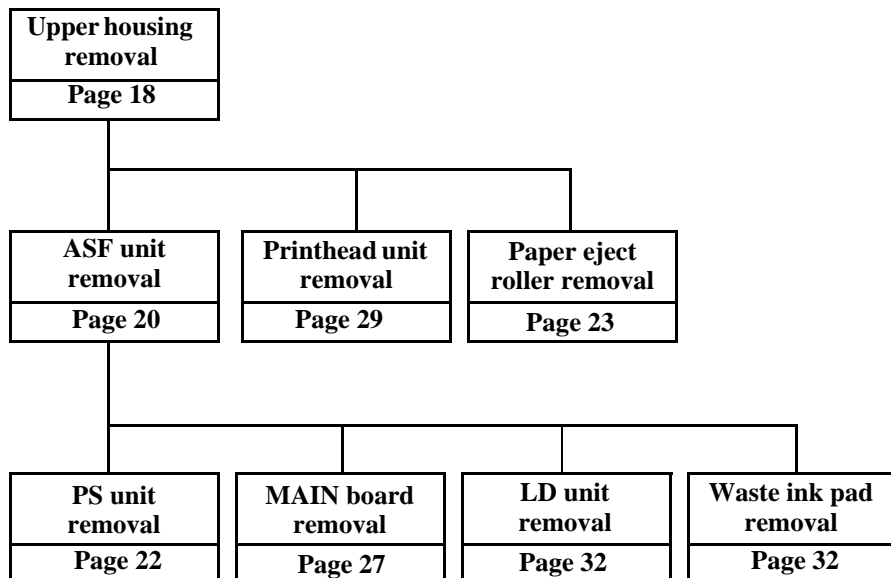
Upper housing removal
Page 18

ASF unit removal
Page 20

Printhead unit removal
Page 29

Paper eject roller removal
Page 23

PS unit removal
Page 22

MAIN board removal
Page 27

LD unit removal
Page 32

Waste ink pad removal
Page 32